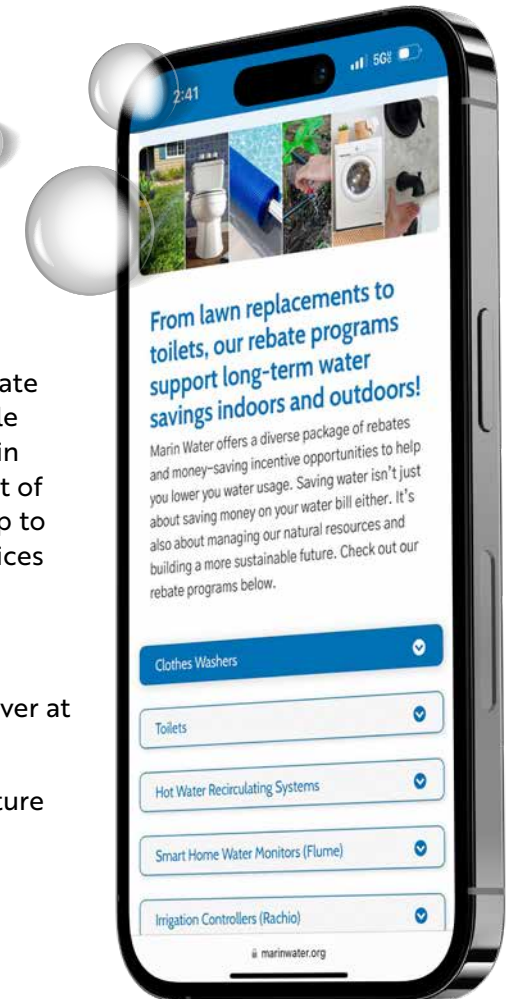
ate
e
in
t of
o to
ices

ver at

ture

2:41

5G

From lawn replacements to toilets, our rebate programs support long-term water savings indoors and outdoors!

Marin Water offers a diverse package of rebates and money-saving incentive opportunities to help you lower you water usage. Saving water isn't just about saving money on your water bill either. It's also about managing our natural resources and building a more sustainable future. Check out our rebate programs below.

Clothes Washers

Toilets

Hot Water Recirculating Systems

Smart Home Water Monitors (Flume)

Irrigation Controllers (Rachio)

marinwater.org